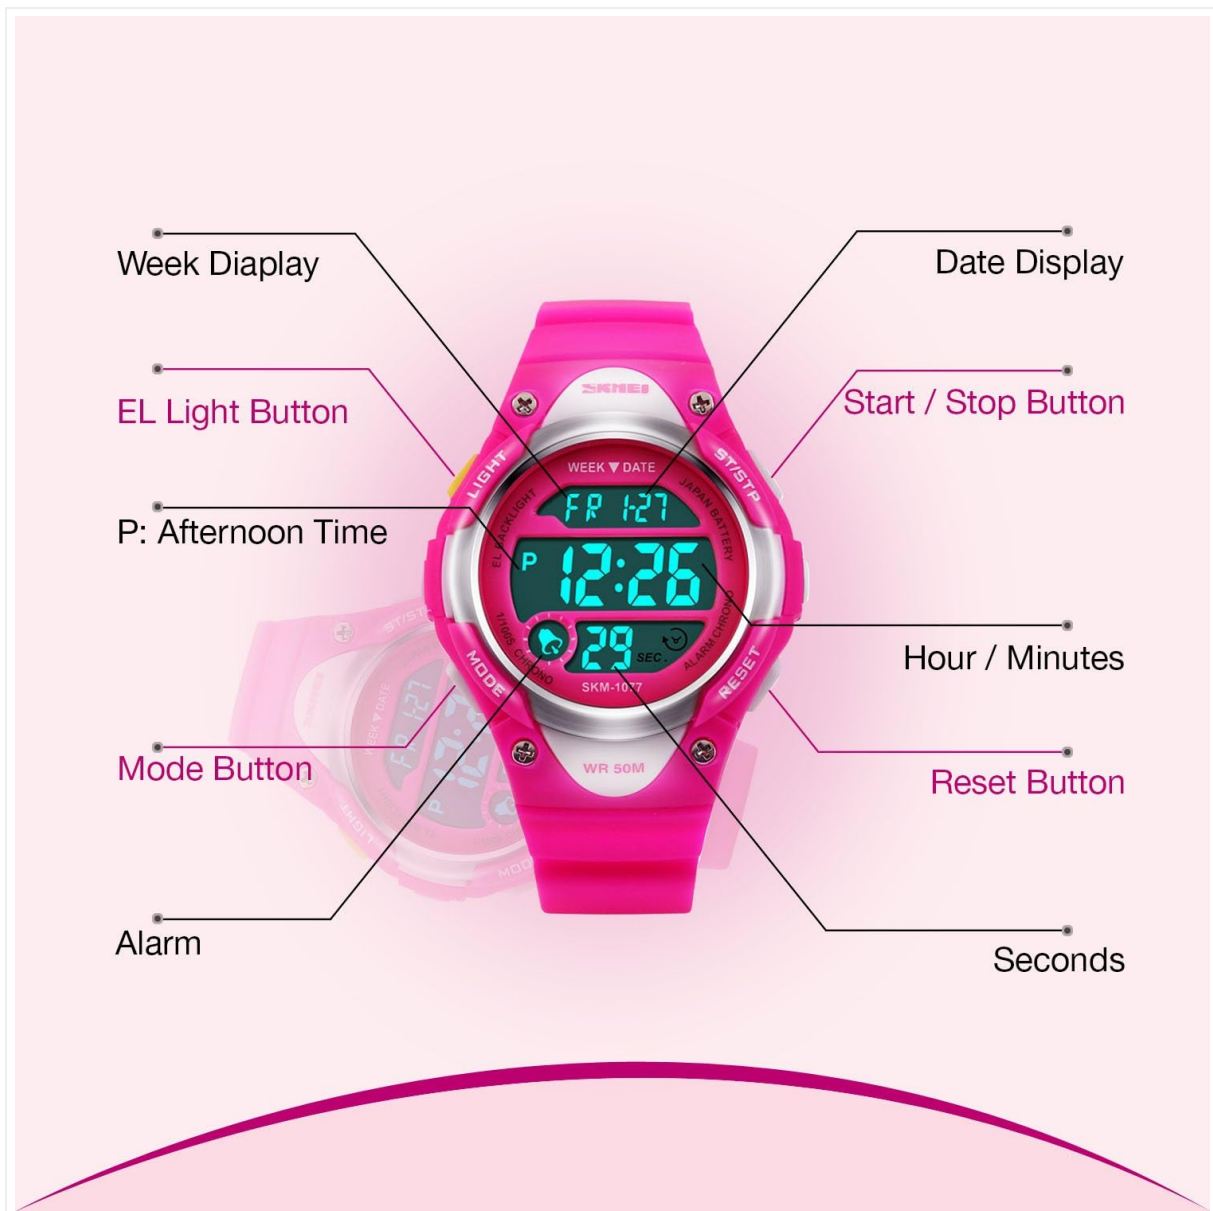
Week Diaplay

Date Display

EL Light Button

Start / Stop Button

P: Afternoon Time

Hour / Minutes

Mode Button

Reset Button

Alarm

Seconds

SKMEI

WEEK ▼ DATE

LIGHT

ST/STP

EL BACKLIGHT

JAPAN BATTERY

FR 1-27

P 12:26

29 SEC.

1/100S CHRONO

ALARM CHRONO

MODE

RESET

SKM-1077

WR 50M